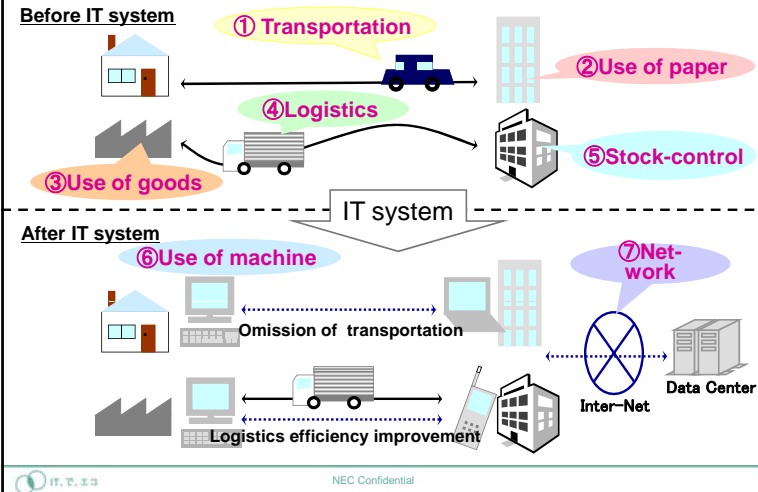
Before IT system

① Transportation

②Use of paper

④Logistics

⑤Stock-control

③Use of goods

IT system

After IT system

⑥Use of machine

⑦Net-work

Omission of transportation

Inter-Net

Data Center

Logistics efficiency improvement

IT, でんき

NEC Confidential